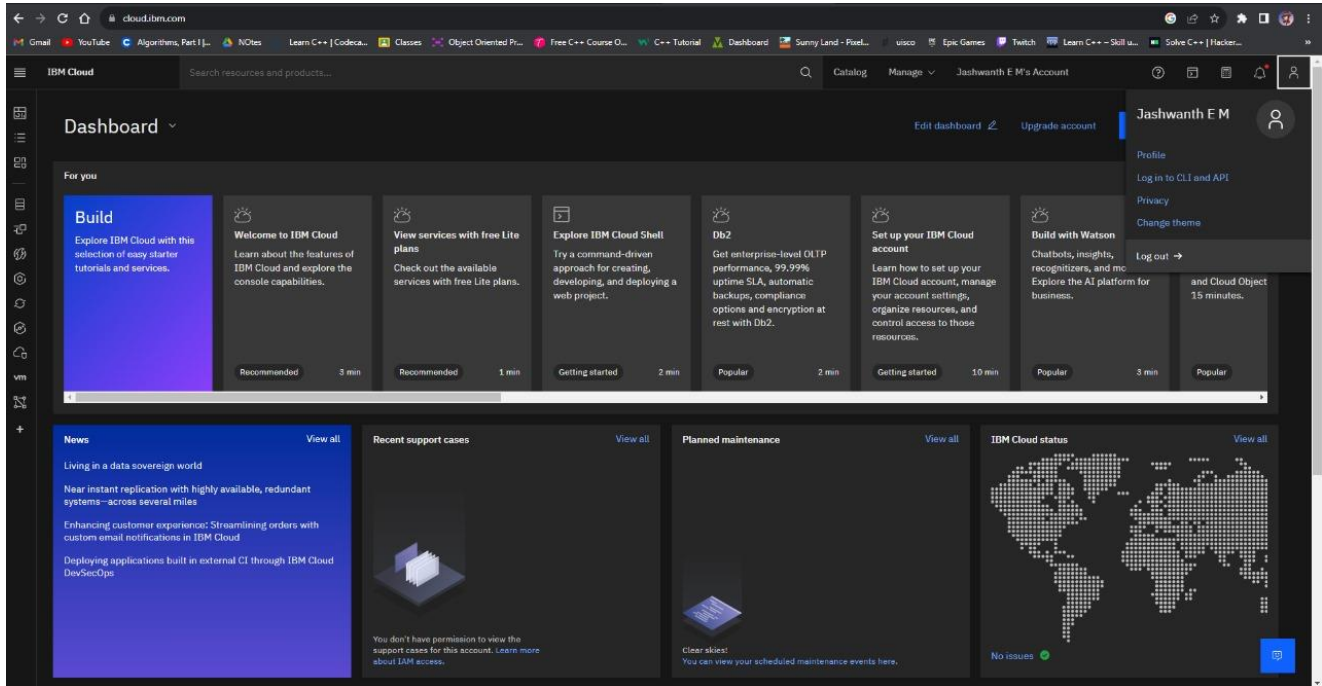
cloud.ibm.com

Gmail YouTube Algorithms, Part I |... NOtes Learn C++ | Codeca... Classes Object Oriented Pr... Free C++ Course O... C++ Tutorial Dashboard Sunny Land - Pixel... uisco Epic Games Twitch Learn C++ – Skill u... Solve C++ | Hacker...

IBM Cloud Search resources and products... Catalog Manage Jashwanth E M's Account

Dashboard

Edit dashboard Upgrade account

Jashwanth E M

Profile

Log in to CLI and API

Privacy

Change theme

Log out →

For you

Build

Explore IBM Cloud with this selection of easy starter tutorials and services.

Welcome to IBM Cloud

Learn about the features of IBM Cloud and explore the console capabilities.

Recommended 3 min

View services with free Lite plans

Check out the available services with free Lite plans.

Recommended 1 min

Explore IBM Cloud Shell

Try a command-driven approach for creating, developing, and deploying a web project.

Getting started 2 min

Db2

Get enterprise-level OLTP performance, 99.99% uptime SLA, automatic backups, compliance options and encryption at rest with Db2.

Popular 2 min

Set up your IBM Cloud account

Learn how to set up your IBM Cloud account, manage your account settings, organize resources, and control access to those resources.

Getting started 10 min

Build with Watson

Chatbots, insights, recognizers, and mc Explore the AI platform for business.

Popular 3 min

and Cloud Object 15 minutes.

Popular

News View all

Living in a data sovereign world

Near instant replication with highly available, redundant systems—across several miles

Enhancing customer experience: Streamlining orders with custom email notifications in IBM Cloud

Deploying applications built in external CI through IBM Cloud DevSecOps

Recent support cases View all

You don't have permission to view the support cases for this account. Learn more about IAM access.

Planned maintenance View all

Clear skies!
You can view your scheduled maintenance events here.

IBM Cloud status View all

No issues